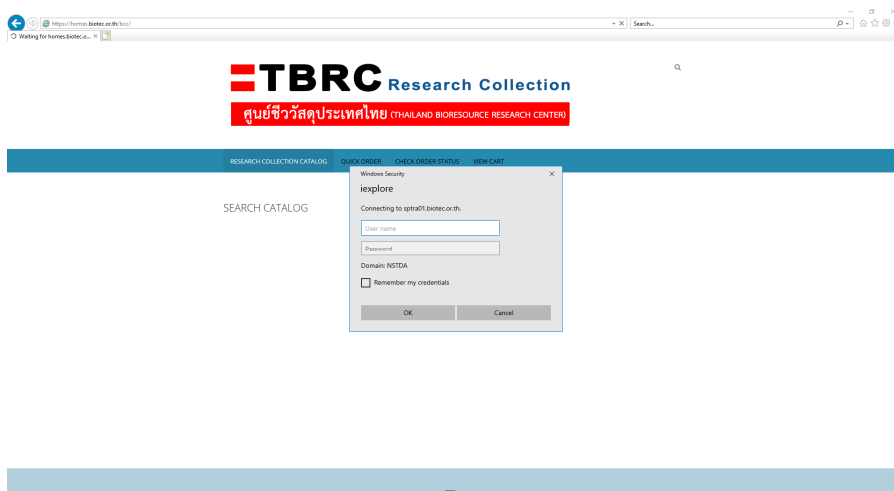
https://homes.biotec.or.th/bcc/

Search...

Waiting for homes.biotec.o... ×

TBRC Research Collection

ศูนย์ชีววัสดุประเทศไทย (THAILAND BIORESOURCE RESEARCH CENTER)

RESEARCH COLLECTION CATALOG QUICK ORDER CHECK ORDER STATUS VIEW CART

SEARCH CATALOG

Windows Security ×

iexplore

Connecting to sptra01.biotec.or.th.

User name

Password

Domain: NSTDA

Remember my credentials

OK Cancel